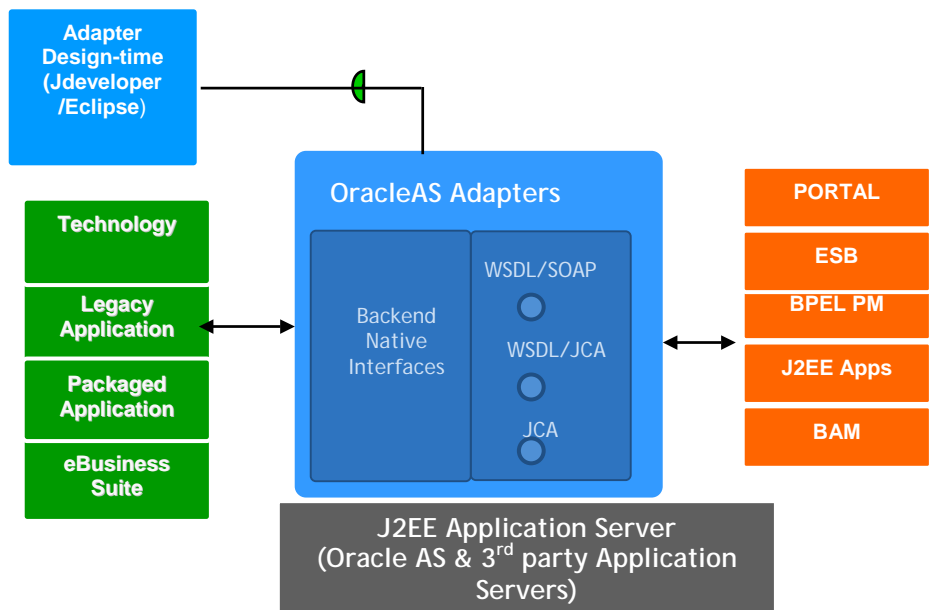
Adapter Design-time (Jdeveloper /Eclipse)

OracleAS Adapters

Backend Native Interfaces

WSDL/SOAP

WSDL/JCA

JCA

Technology

Legacy Application

Packaged Application

eBusiness Suite

PORTAL

ESB

BPEL PM

J2EE Apps

BAM

J2EE Application Server (Oracle AS & 3$^{rd}$ party Application Servers)